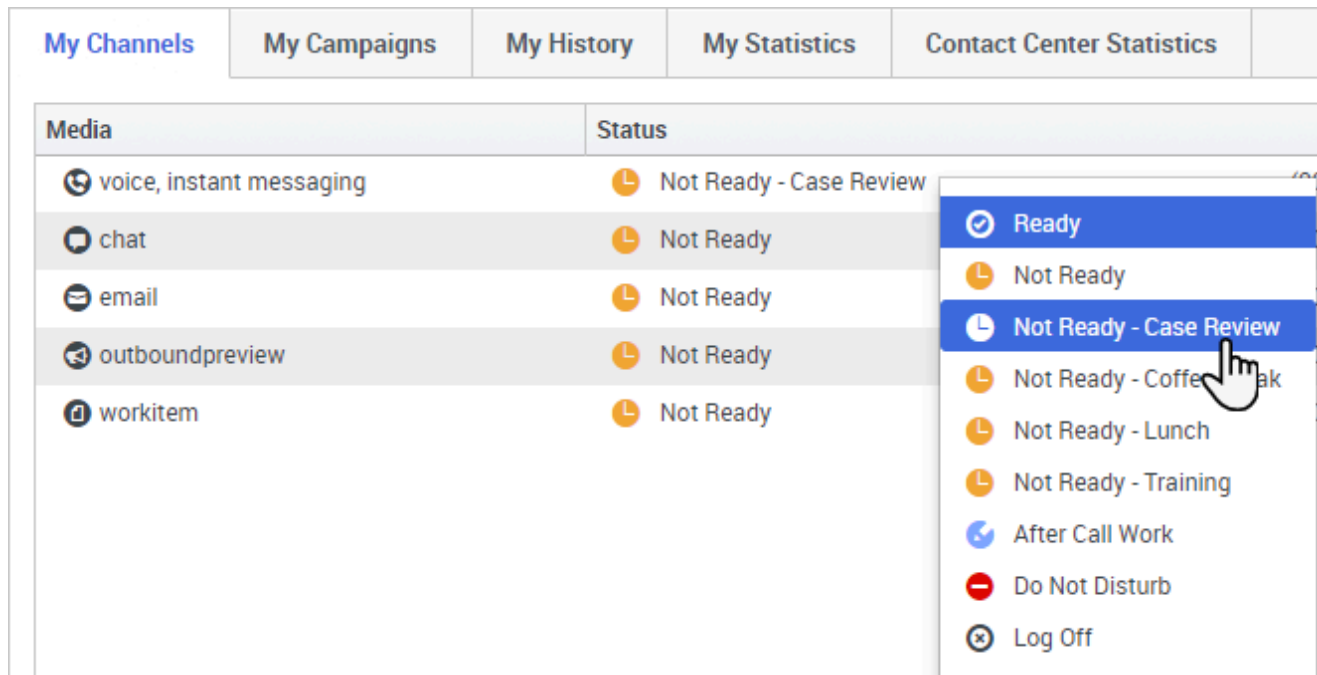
My Channels | My Campaigns | My History | My Statistics | Contact Center Statistics

| Media | Status |
|---|---|
| voice, instant messaging | Not Ready - Case Review |
| chat | Not Ready |
| email | Not Ready |
| outboundpreview | Not Ready |
| workitem | Not Ready |

Ready
Not Ready
Not Ready - Case Review
Not Ready - Coffe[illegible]ak
Not Ready - Lunch
Not Ready - Training
After Call Work
Do Not Disturb
Log Off